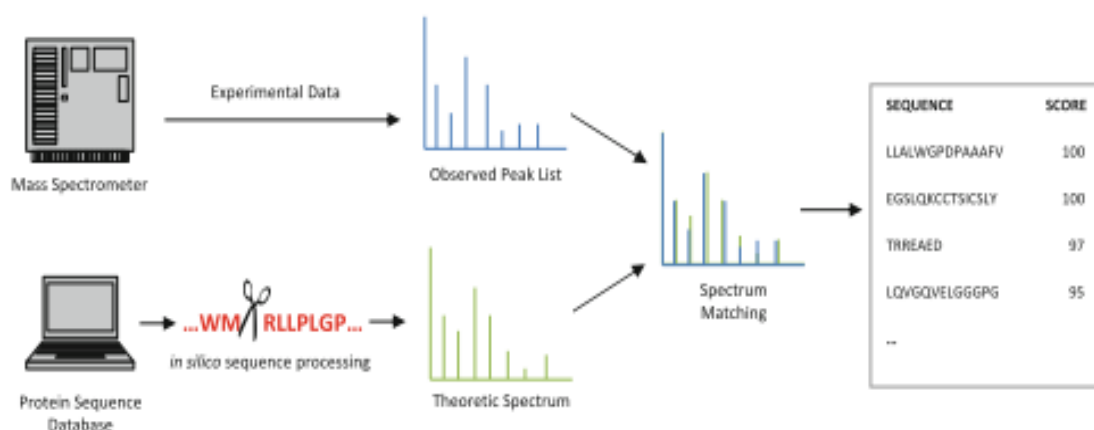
Experimental Data

Mass Spectrometer

Observed Peak List

Spectrum Matching

| SEQUENCE | SCORE |
|---|---|
| LLALWGPDPAAAFV | 100 |
| EGSLQKCCTSICSLY | 100 |
| TRREAED | 97 |
| LQVGQVELGGGPG | 95 |
| ... | |

...WM RLLPLGP...

in silico sequence processing

Protein Sequence Database

Theoretic Spectrum